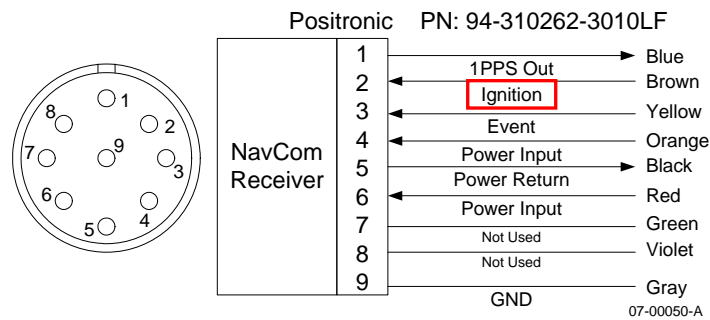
Positronic PN: 94-310262-3010LF

1
8
2
7
9
3
6
4
5

NavCom Receiver

1
2
3
4
5
6
7
8
9

1PPS Out
Ignition
Event
Power Input
Power Return
Power Input
Not Used
Not Used
GND

Blue
Brown
Yellow
Orange
Black
Red
Green
Violet
Gray

07-00050-A